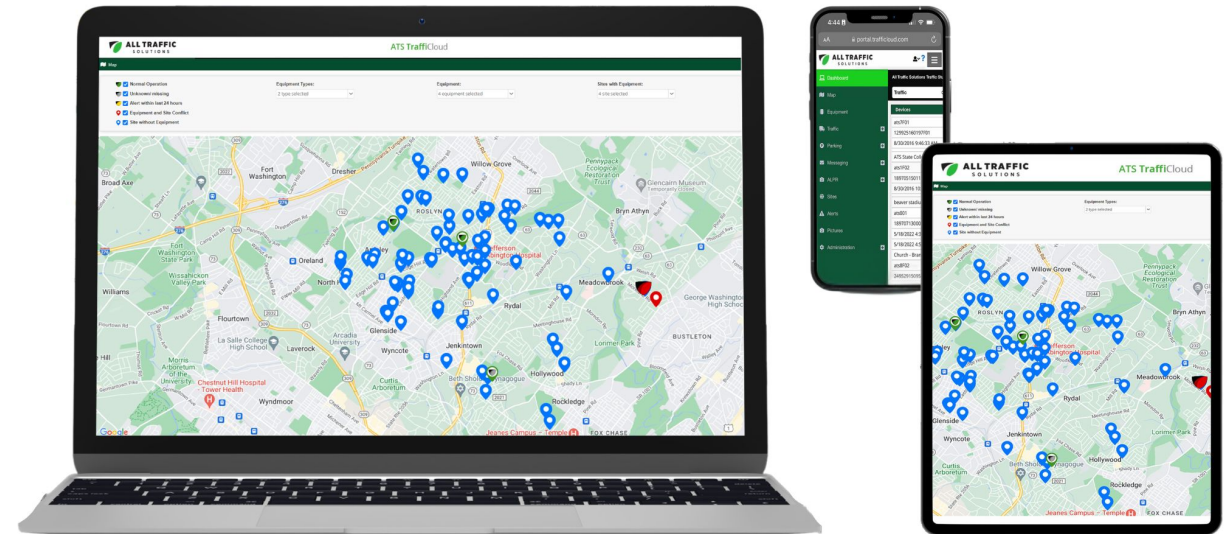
ALL TRAFFIC SOLUTIONS

ATS TraffiCloud

Map

Normal Operation
Unknown/ relaxing
Alert within last 24 hours
Equipment and Site Conflict
Site without Equipment

Equipment Types:
2 type selected

Equipment:
4 equipment selected

Sites with Equipment:
4 site selected

Fort Washington
Dresher
Willow Grove
Broad Axe
Pennypack Ecological Restoration Trust
Glencairn Museum
Bryn Athyn
Roslyn
Ardsley
Oreland
Fort Washington State Park
Wissahickon Valley Park
Jefferson Abington Hospital
Williams
North Hills
Rydal
Meadowbrook
George Washington High School
Flourtown
Arcadia University
Glenside
Jenkintown
La Salle College High School
Laverock
Wyncote
BUSTLETON
Lorimer Park
Morris Arboretum of the University
Chestnut Hill Hospital - Tower Health
Curtis Arboretum
Beth Sholom Synagogue
Hollywood
Wyndmoor
Rockledge
Jeanes Campus - Temple
FOX CHASE
Google

4:44
portal.trafficloud.com
ALL TRAFFIC SOLUTIONS
Dashboard
Map
Equipment
Traffic
Parking
Messaging
ALPR
Sites
Alerts
Pictures
Administration
All Traffic Solutions Traffic Da
Traffic
Devices
ats1F01
1295251601971
8/30/2016 9:46:37 AM
ATS State Coll
ats1F02
1897031501
8/30/2016 10
beaver stadiu
ats001
189707130
5/18/2022 4:3
5/18/2022 4:5
Church - Bran
ats0F02
345037150

ALL TRAFFIC SOLUTIONS
ATS TraffiCloud
Map
Normal Operation
Unknown/ relaxing
Alert within last 24 hours
Equipment and Site Conflict
Site without Equipment
Equipment Types:
2 type selected
Willow Grove
Pennypack Ecological Restoration Trust
Roslyn
Bryn Athyn
Jefferson Abington Hospital
Meadowbrook
Rydal
Glenside
Jenkintown
Lorimer Park
Wyncote
Curtis Arboretum
Beth Sholom Synagogue
Hollywood
Rockledge
Jeanes Campus - Temple
FOX CHASE